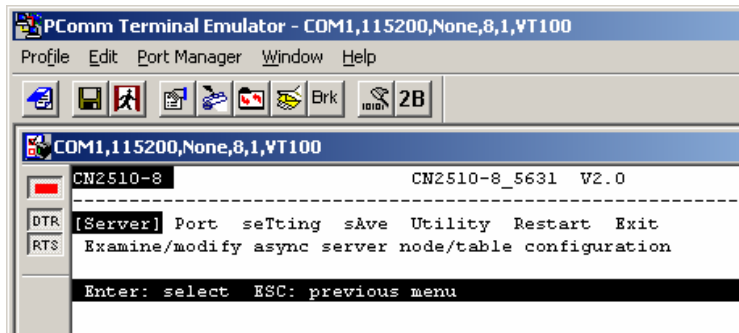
PComm Terminal Emulator - COM1,115200,None,8,1,VT100

Profile Edit Port Manager Window Help

Brk 2B

COM1,115200,None,8,1,VT100

CN2510-8 CN2510-8_5631 V2.0

DTR
RTS

[Server] Port seTting sAve Utility Restart Exit
Examine/modify async server node/table configuration

Enter: select ESC: previous menu